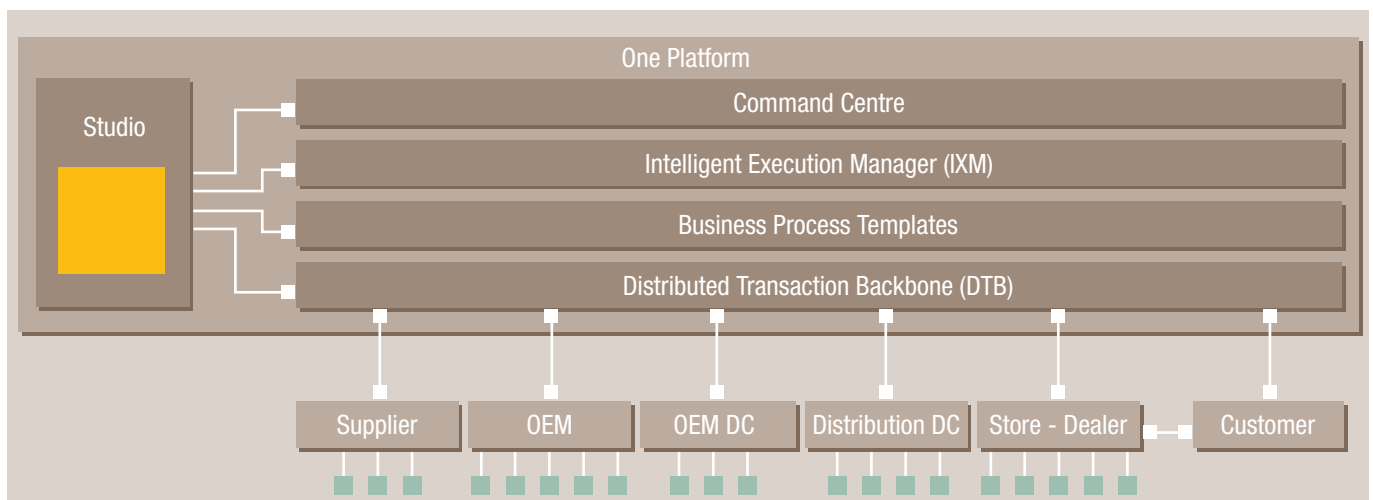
One Platform

Studio

Command Centre

Intelligent Execution Manager (IXM)

Business Process Templates

Distributed Transaction Backbone (DTB)

Supplier

OEM

OEM DC

Distribution DC

Store - Dealer

Customer